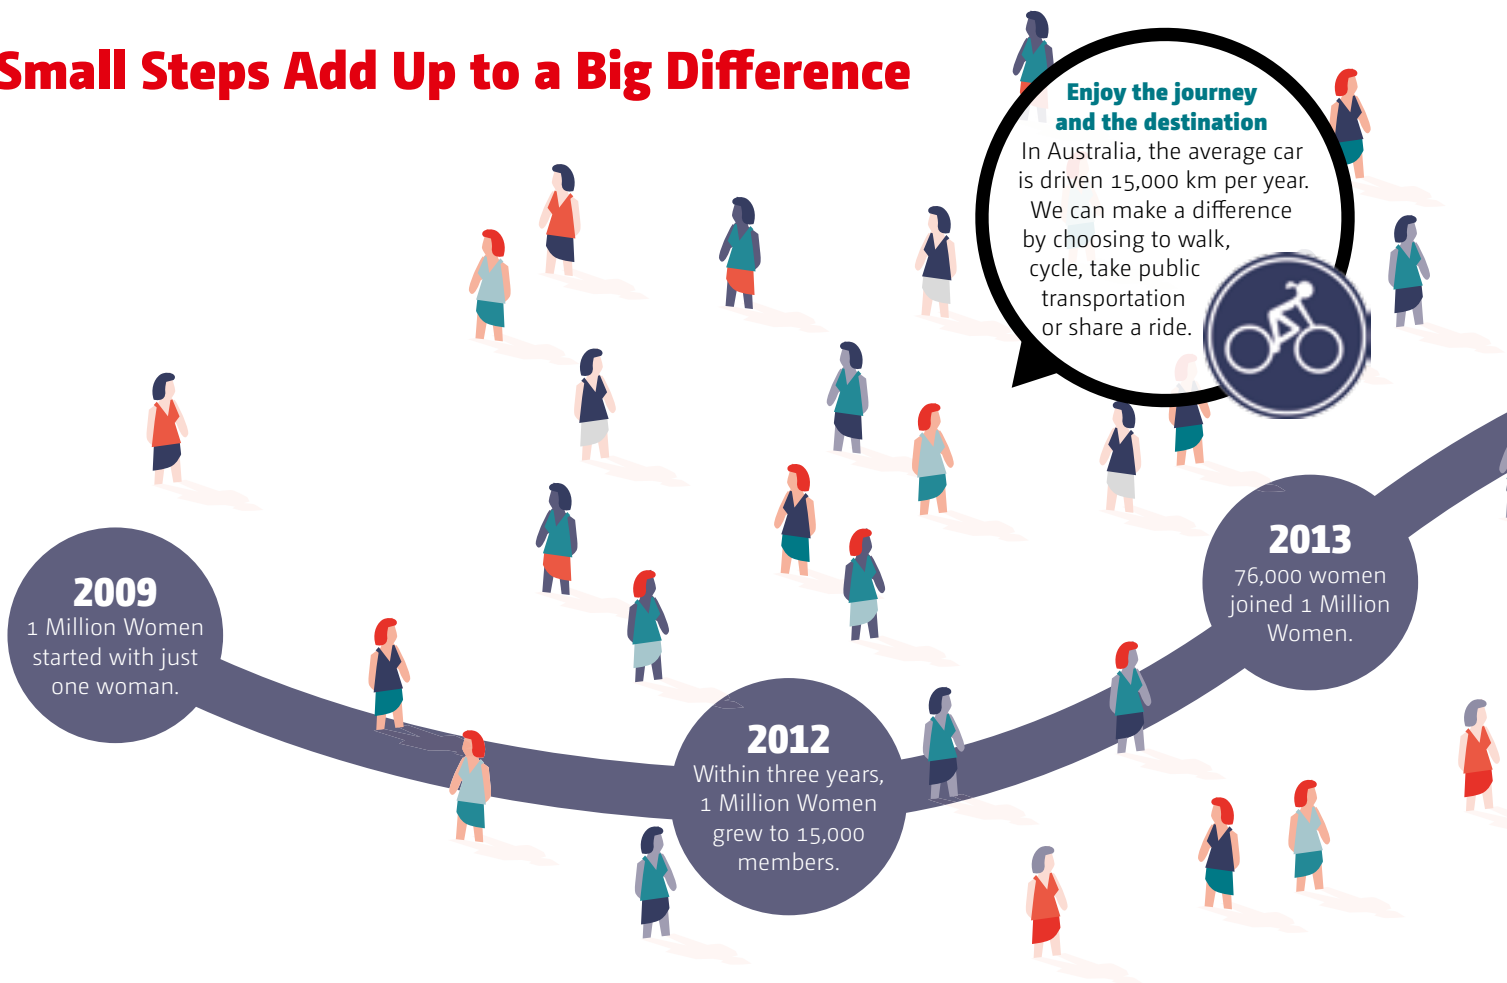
Small Steps Add Up to a Big Difference

Enjoy the journey and the destination
In Australia, the average car is driven 15,000 km per year. We can make a difference by choosing to walk, cycle, take public transportation or share a ride.

2009
1 Million Women started with just one woman.

2012
Within three years, 1 Million Women grew to 15,000 members.

2013
76,000 women joined 1 Million Women.